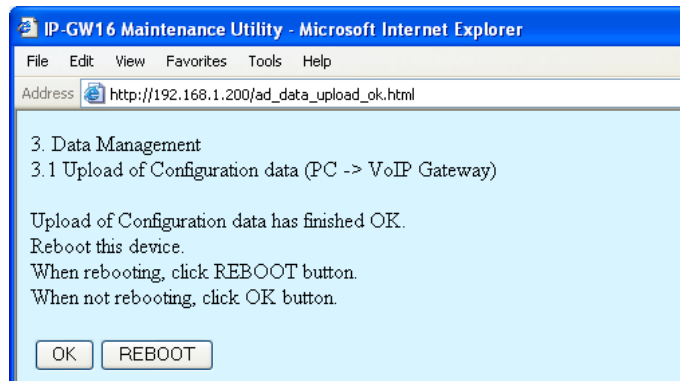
IP-GW16 Maintenance Utility - Microsoft Internet Explorer

File Edit View Favorites Tools Help

Address http://192.168.1.200/ad_data_upload_ok.html

3. Data Management
3.1 Upload of Configuration data (PC -> VoIP Gateway)

Upload of Configuration data has finished OK.
Reboot this device.
When rebooting, click REBOOT button.
When not rebooting, click OK button.

OK REBOOT